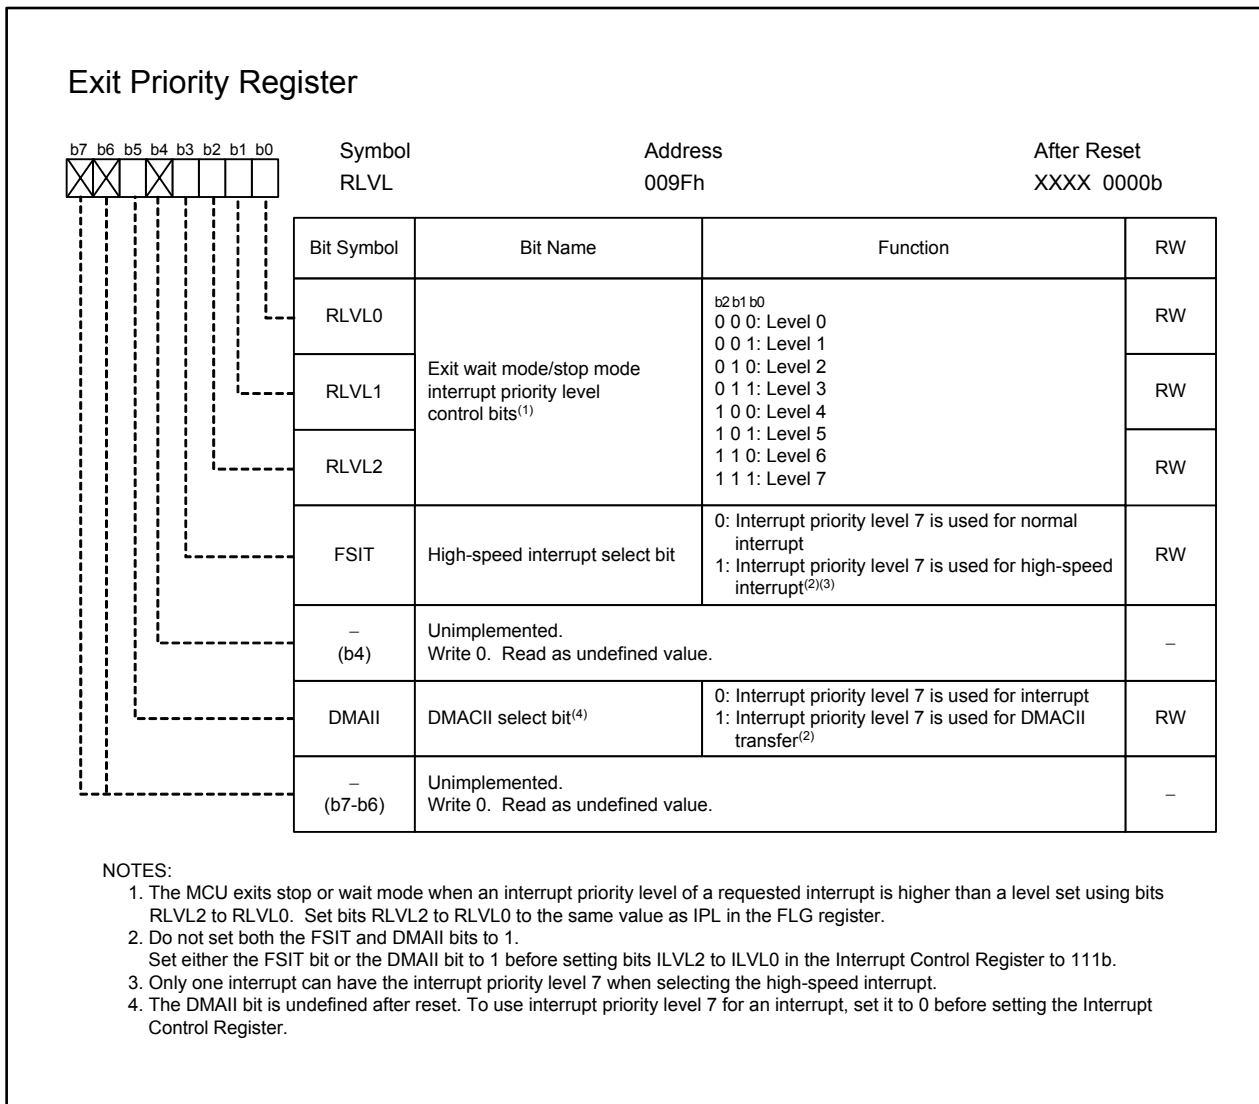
Exit Priority Register

b7 b6 b5 b4 b3 b2 b1 b0

Symbol
RLVL

Address
009Fh

After Reset
XXXX 0000b

| Bit Symbol | Bit Name | Function | RW |
|---|---|---|---|
| RLVL0 | Exit wait mode/stop mode interrupt priority level control bits$^{(1)}$ | b2 b1 b0<br>0 0 0: Level 0<br>0 0 1: Level 1<br>0 1 0: Level 2<br>0 1 1: Level 3<br>1 0 0: Level 4<br>1 0 1: Level 5<br>1 1 0: Level 6<br>1 1 1: Level 7 | RW |
| RLVL1 | | | RW |
| RLVL2 | | | RW |
| FSIT | High-speed interrupt select bit | 0: Interrupt priority level 7 is used for normal interrupt<br>1: Interrupt priority level 7 is used for high-speed interrupt$^{(2)(3)}$ | RW |
| – (b4) | Unimplemented. Write 0. Read as undefined value. | | – |
| DMAII | DMACII select bit$^{(4)}$ | 0: Interrupt priority level 7 is used for interrupt<br>1: Interrupt priority level 7 is used for DMACII transfer$^{(2)}$ | RW |
| – (b7-b6) | Unimplemented. Write 0. Read as undefined value. | | – |

NOTES:
1. The MCU exits stop or wait mode when an interrupt priority level of a requested interrupt is higher than a level set using bits RLVL2 to RLVL0. Set bits RLVL2 to RLVL0 to the same value as IPL in the FLG register.
2. Do not set both the FSIT and DMAII bits to 1.
Set either the FSIT bit or the DMAII bit to 1 before setting bits ILVL2 to ILVL0 in the Interrupt Control Register to 111b.
3. Only one interrupt can have the interrupt priority level 7 when selecting the high-speed interrupt.
4. The DMAII bit is undefined after reset. To use interrupt priority level 7 for an interrupt, set it to 0 before setting the Interrupt Control Register.